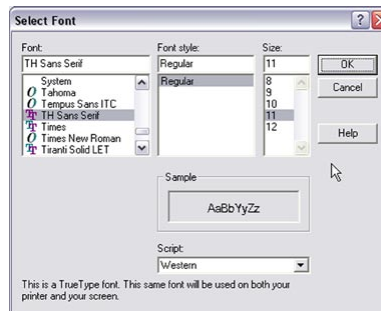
Select Font

?

Font:
TH Sans Serif
System
Tahoma
Tempus Sans ITC
TH Sans Serif
Times
Times New Roman
Tiranti Solid LET

Font style:
Regular
Regular

Size:
11
8
9
10
11
12

OK
Cancel
Help

Sample
AaBbYyZz

Script:
Western

This is a TrueType font. This same font will be used on both your printer and your screen.